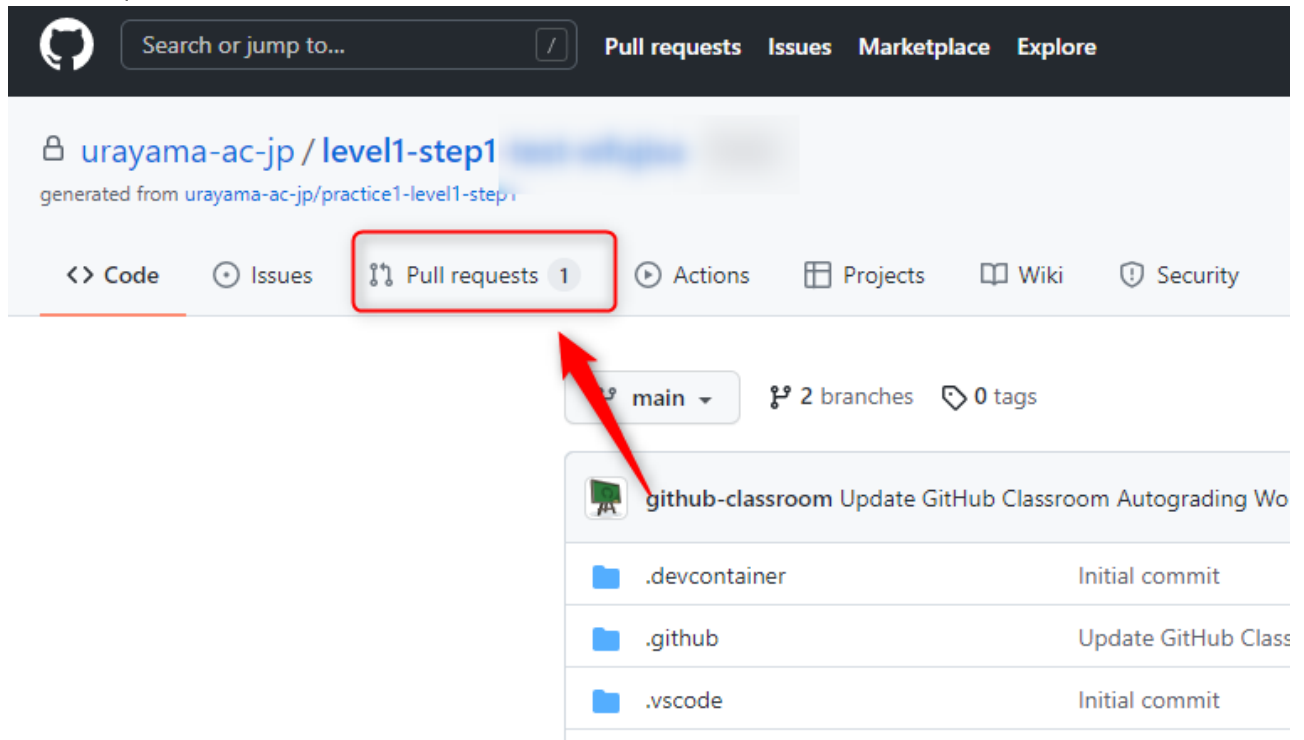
Search or jump to... /

Pull requests Issues Marketplace Explore

urayama-ac-jp / level1-step1 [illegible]

generated from urayama-ac-jp/practice1-level1-step1

<> Code Issues Pull requests 1 Actions Projects Wiki Security

main 2 branches 0 tags

github-classroom Update GitHub Classroom Autograding Wo

| | |
|---|---|
| .devcontainer | Initial commit |
| .github | Update GitHub Class |
| .vscode | Initial commit |